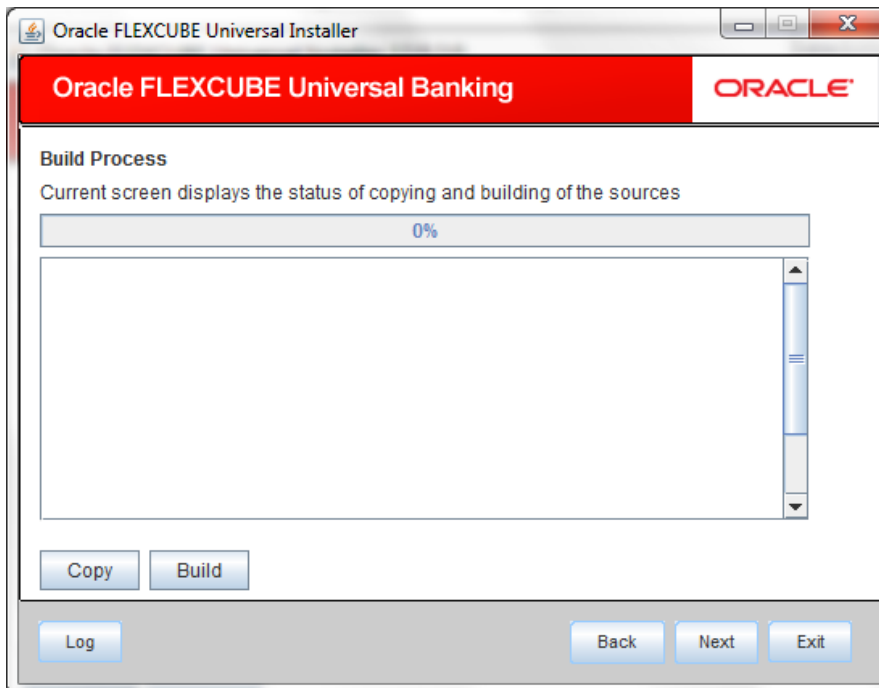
Oracle FLEXCUBE Universal Installer

Oracle FLEXCUBE Universal Banking

ORACLE

Build Process

Current screen displays the status of copying and building of the sources

0%

Copy

Build

Log

Back

Next

Exit